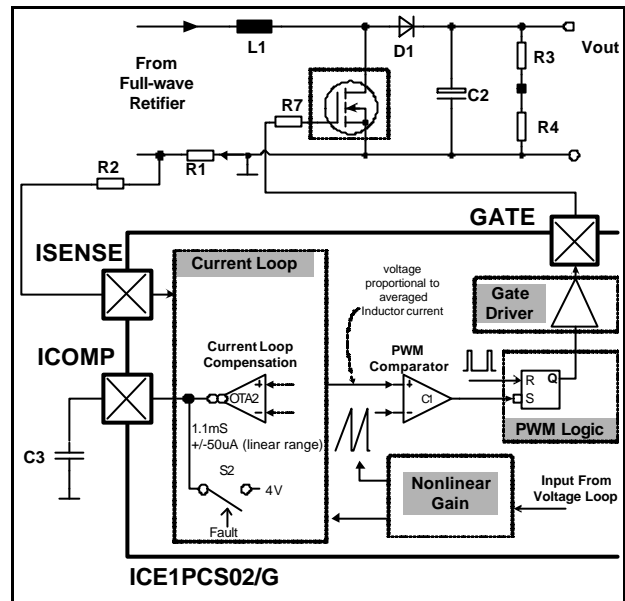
L1
D1
Vout
From Full-wave Retifier
R7
C2
R3
R4
R2
R1
GATE
ISENSE
Current Loop
voltage proportional to averaged Inductor current
Gate Driver
ICOMP
Current Loop Compensation
OTA2
PWM Comparator
C1
R
Q
S
1.1mS
+/-50uA (linear range)
PWM Logic
C3
S2
4V
Nonlinear Gain
Input From Voltage Loop
Fault
ICE1PCS02/G